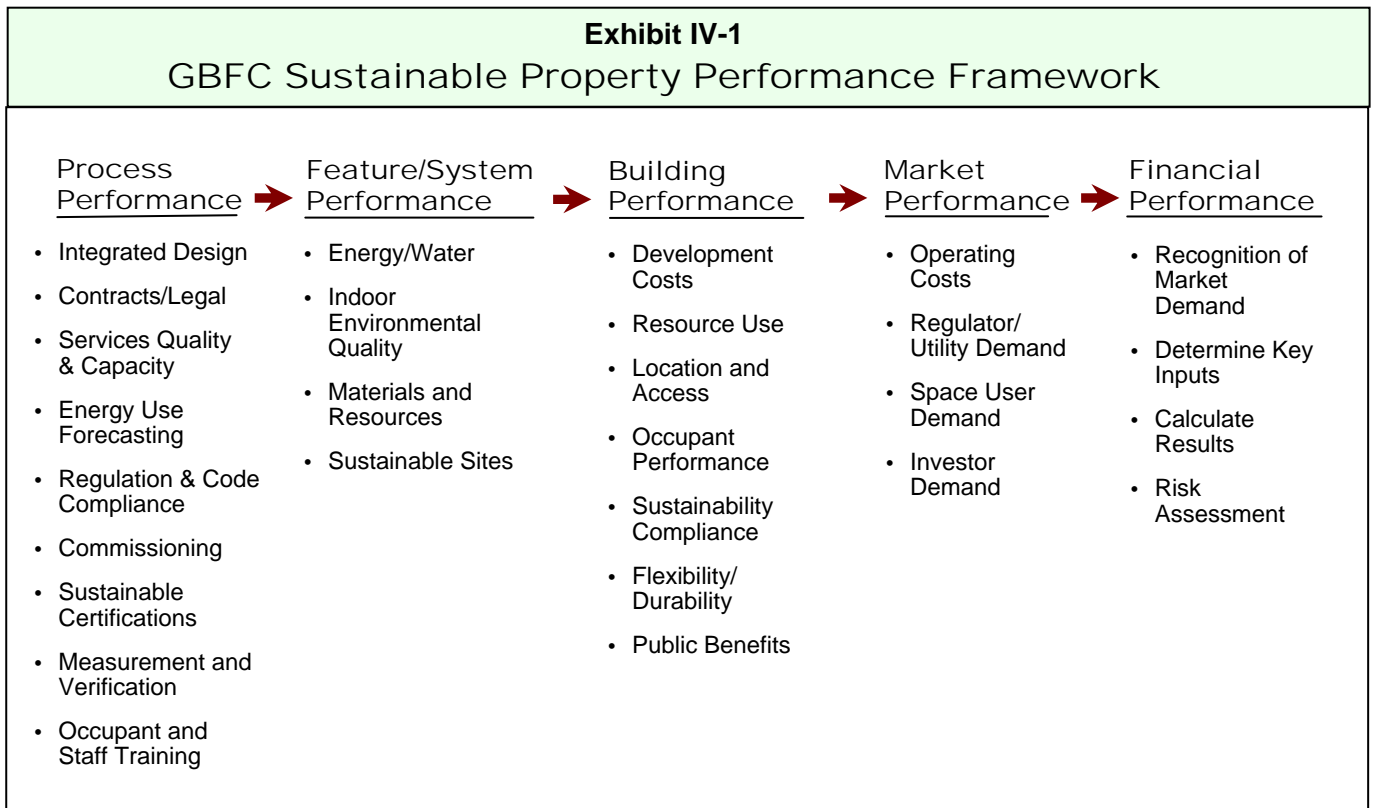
**Exhibit IV-1**
GBFC Sustainable Property Performance Framework

Process Performance

- Integrated Design
- Contracts/Legal
- Services Quality & Capacity
- Energy Use Forecasting
- Regulation & Code Compliance
- Commissioning
- Sustainable Certifications
- Measurement and Verification
- Occupant and Staff Training

Feature/System Performance

- Energy/Water
- Indoor Environmental Quality
- Materials and Resources
- Sustainable Sites

Building Performance

- Development Costs
- Resource Use
- Location and Access
- Occupant Performance
- Sustainability Compliance
- Flexibility/ Durability
- Public Benefits

Market Performance

- Operating Costs
- Regulator/ Utility Demand
- Space User Demand
- Investor Demand

Financial Performance

- Recognition of Market Demand
- Determine Key Inputs
- Calculate Results
- Risk Assessment